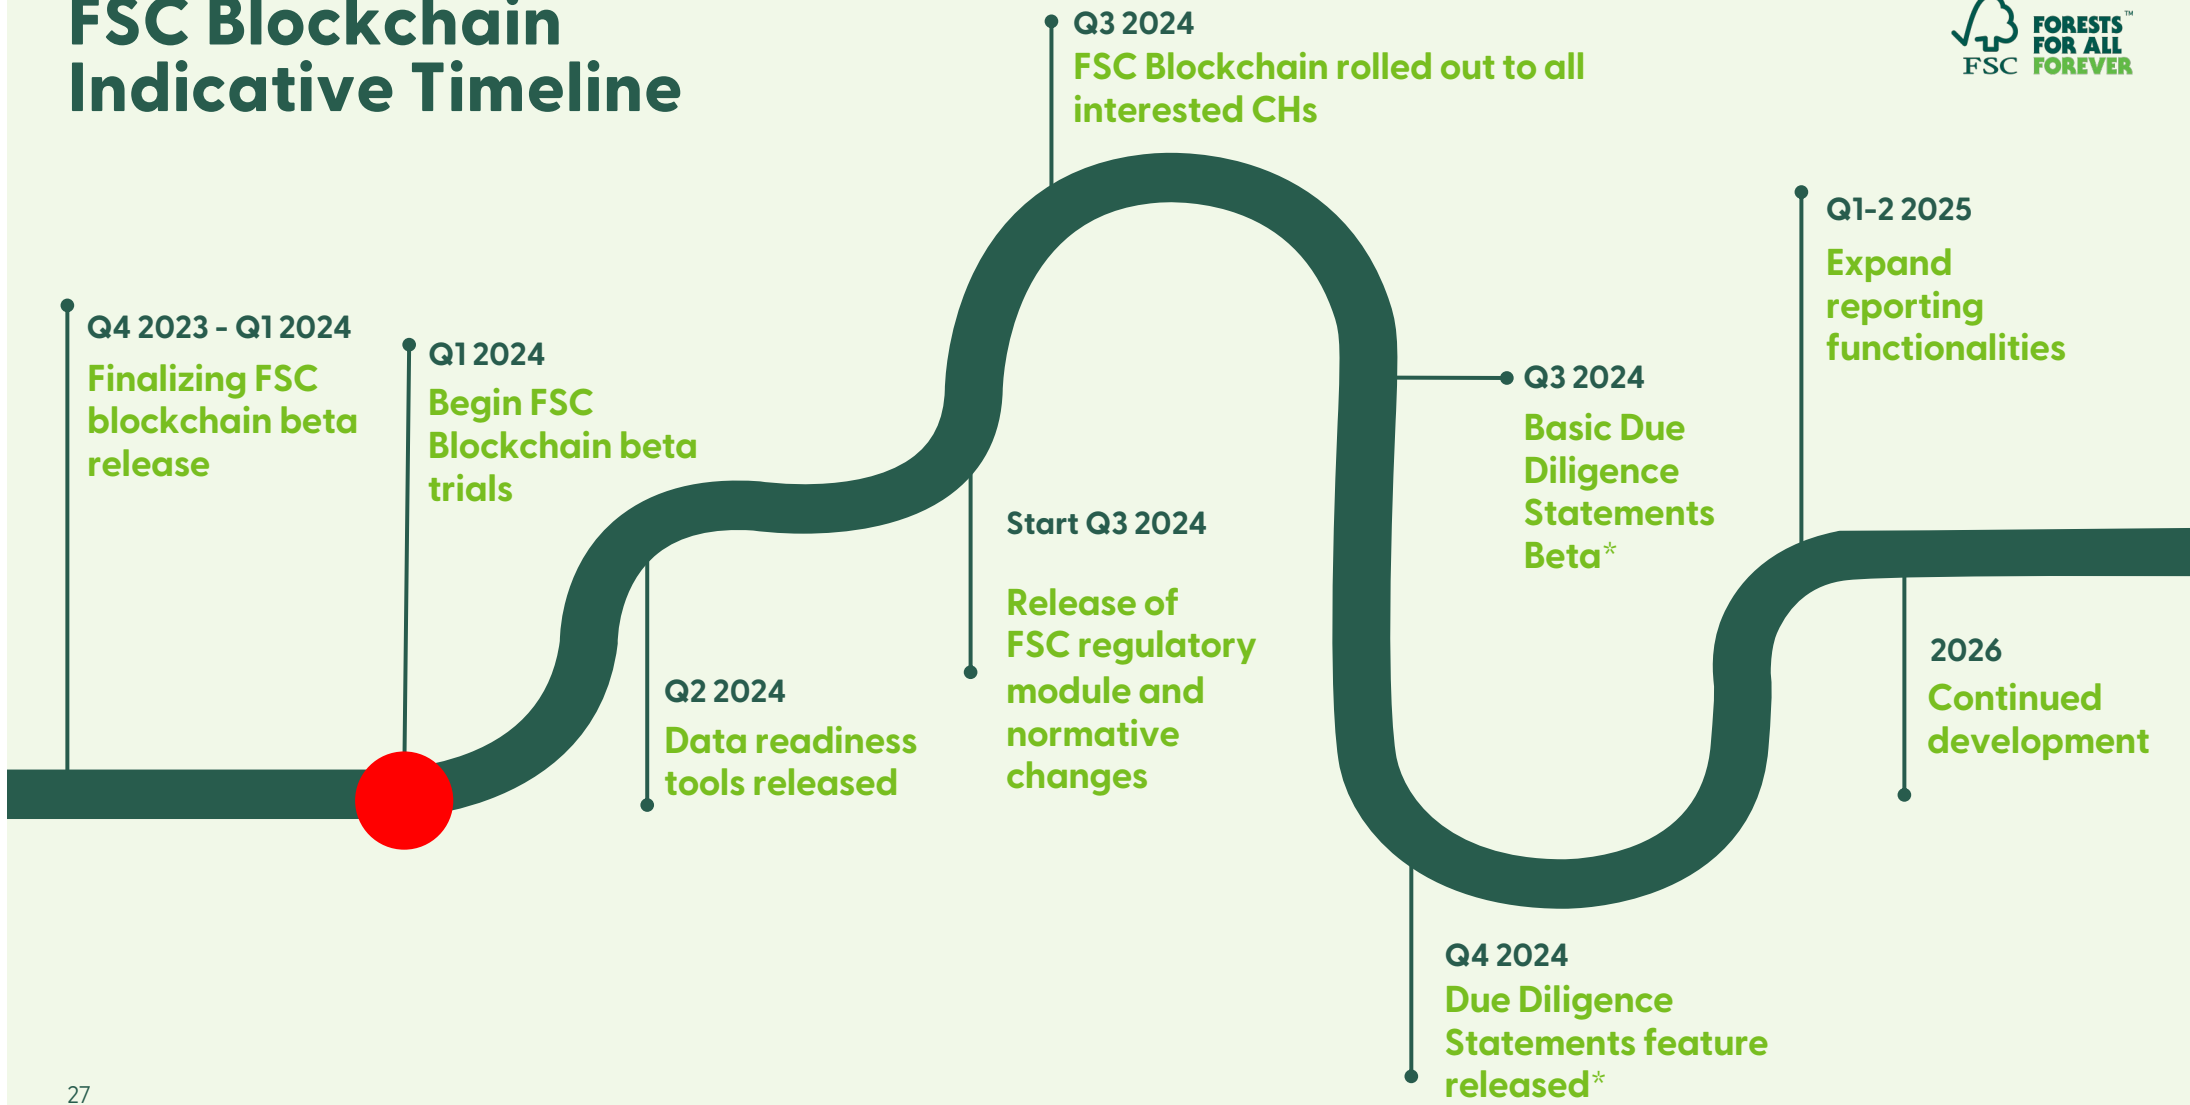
FSC Blockchain Indicative Timeline

FSC FORESTS™ FOR ALL FOREVER

Q4 2023 - Q1 2024
Finalizing FSC blockchain beta release

Q1 2024
Begin FSC Blockchain beta trials

Q2 2024
Data readiness tools released

Start Q3 2024
Release of FSC regulatory module and normative changes

Q3 2024
FSC Blockchain rolled out to all interested CHs

Q3 2024
Basic Due Diligence Statements Beta*

Q4 2024
Due Diligence Statements feature released*

Q1-2 2025
Expand reporting functionalities

2026
Continued development

27